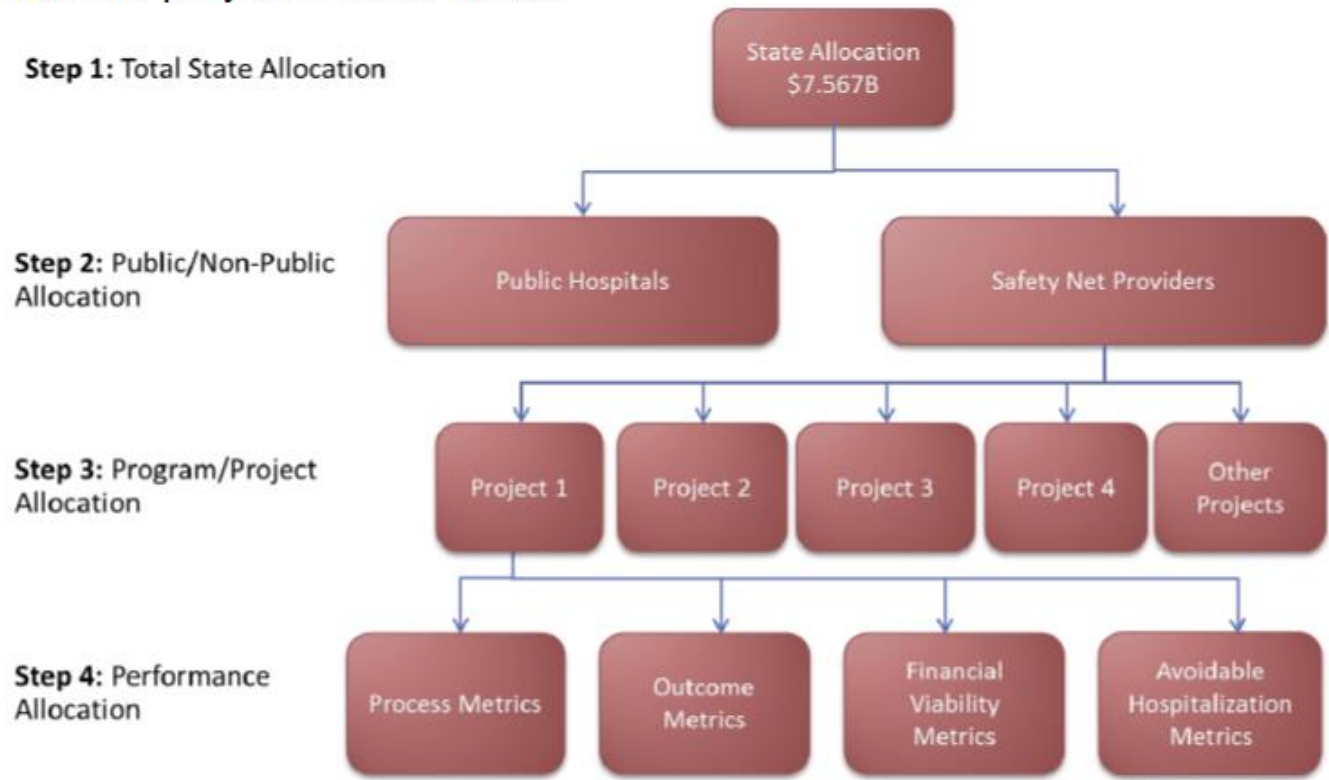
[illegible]

Step 1: Total State Allocation

State Allocation
$7.567B

Step 2: Public/Non-Public Allocation

Public Hospitals

Safety Net Providers

Step 3: Program/Project Allocation

Project 1

Project 2

Project 3

Project 4

Other Projects

Step 4: Performance Allocation

Process Metrics

Outcome Metrics

Financial Viability Metrics

Avoidable Hospitalization Metrics